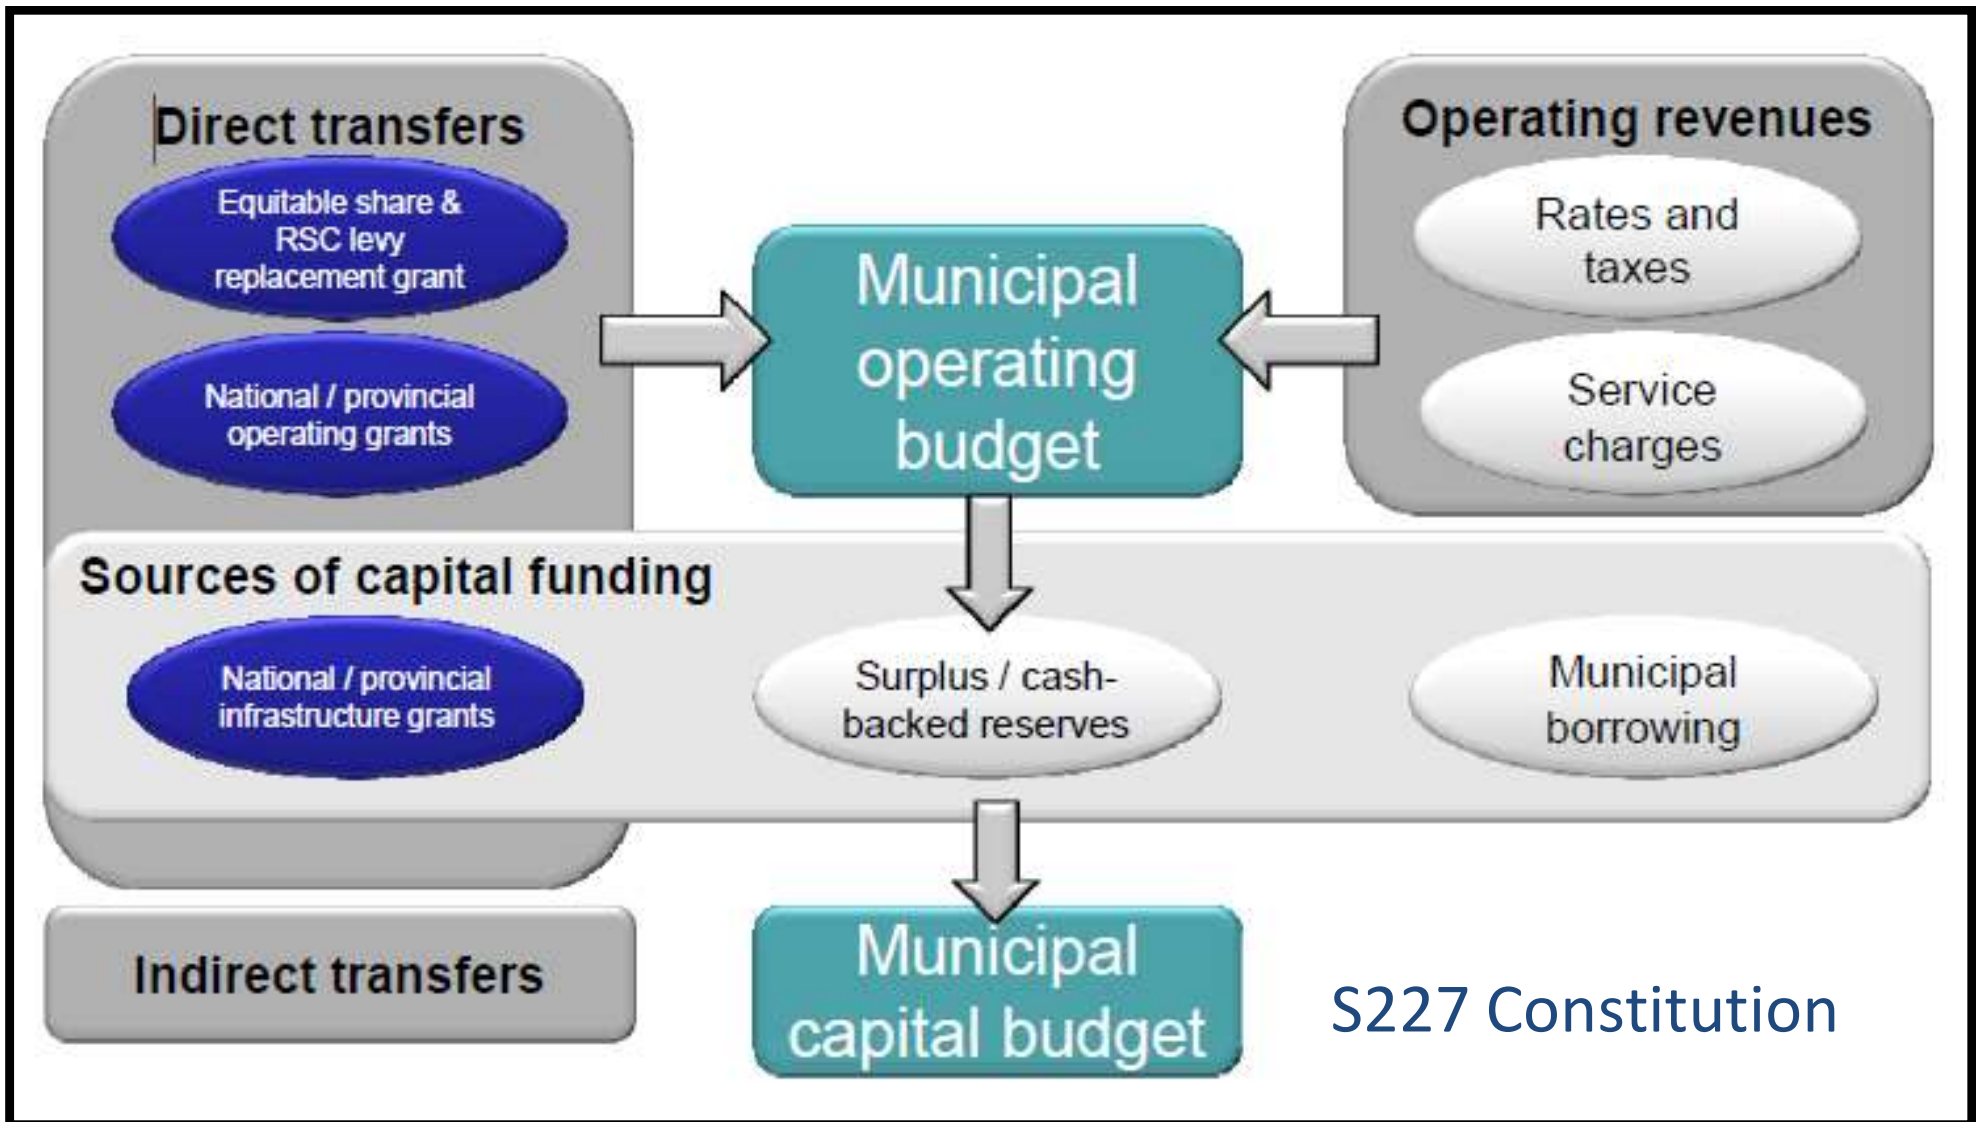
Direct transfers

Equitable share & RSC levy replacement grant

National / provincial operating grants

Municipal operating budget

Operating revenues

Rates and taxes

Service charges

Sources of capital funding

National / provincial infrastructure grants

Surplus / cash-backed reserves

Municipal borrowing

Indirect transfers

Municipal capital budget

S227 Constitution